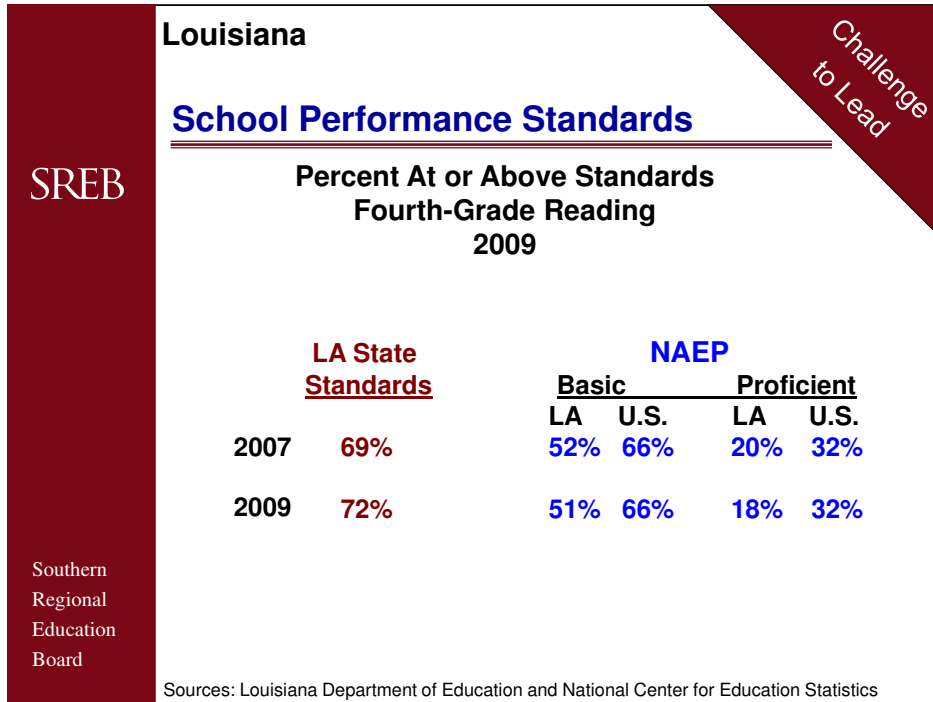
SREB

Southern Regional Education Board

Louisiana

Challenge to Lead

School Performance Standards

Percent At or Above Standards
Fourth-Grade Reading
2009

| | LA State Standards | NAEP Basic LA | NAEP Basic U.S. | NAEP Proficient LA | NAEP Proficient U.S. |
|---|---|---|---|---|---|
| 2007 | 69% | 52% | 66% | 20% | 32% |
| 2009 | 72% | 51% | 66% | 18% | 32% |

Sources: Louisiana Department of Education and National Center for Education Statistics